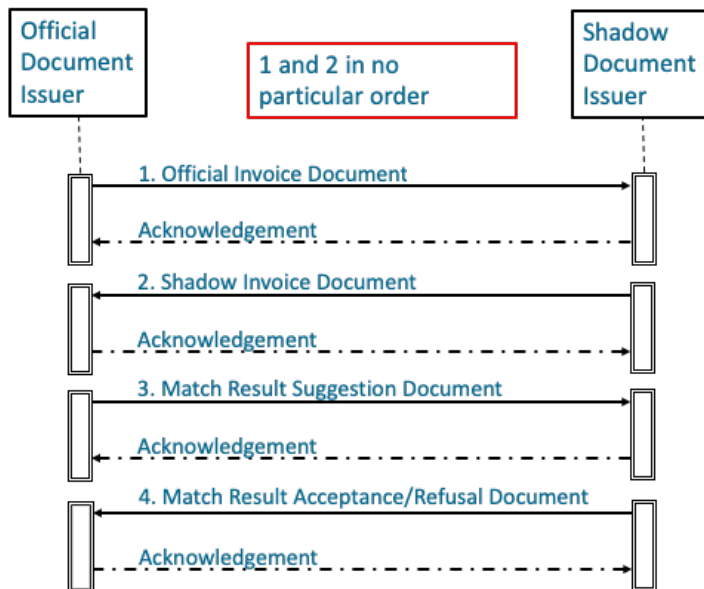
Official Document Issuer

1 and 2 in no particular order

Shadow Document Issuer

1. Official Invoice Document

Acknowledgement

2. Shadow Invoice Document

Acknowledgement

3. Match Result Suggestion Document

Acknowledgement

4. Match Result Acceptance/Refusal Document

Acknowledgement